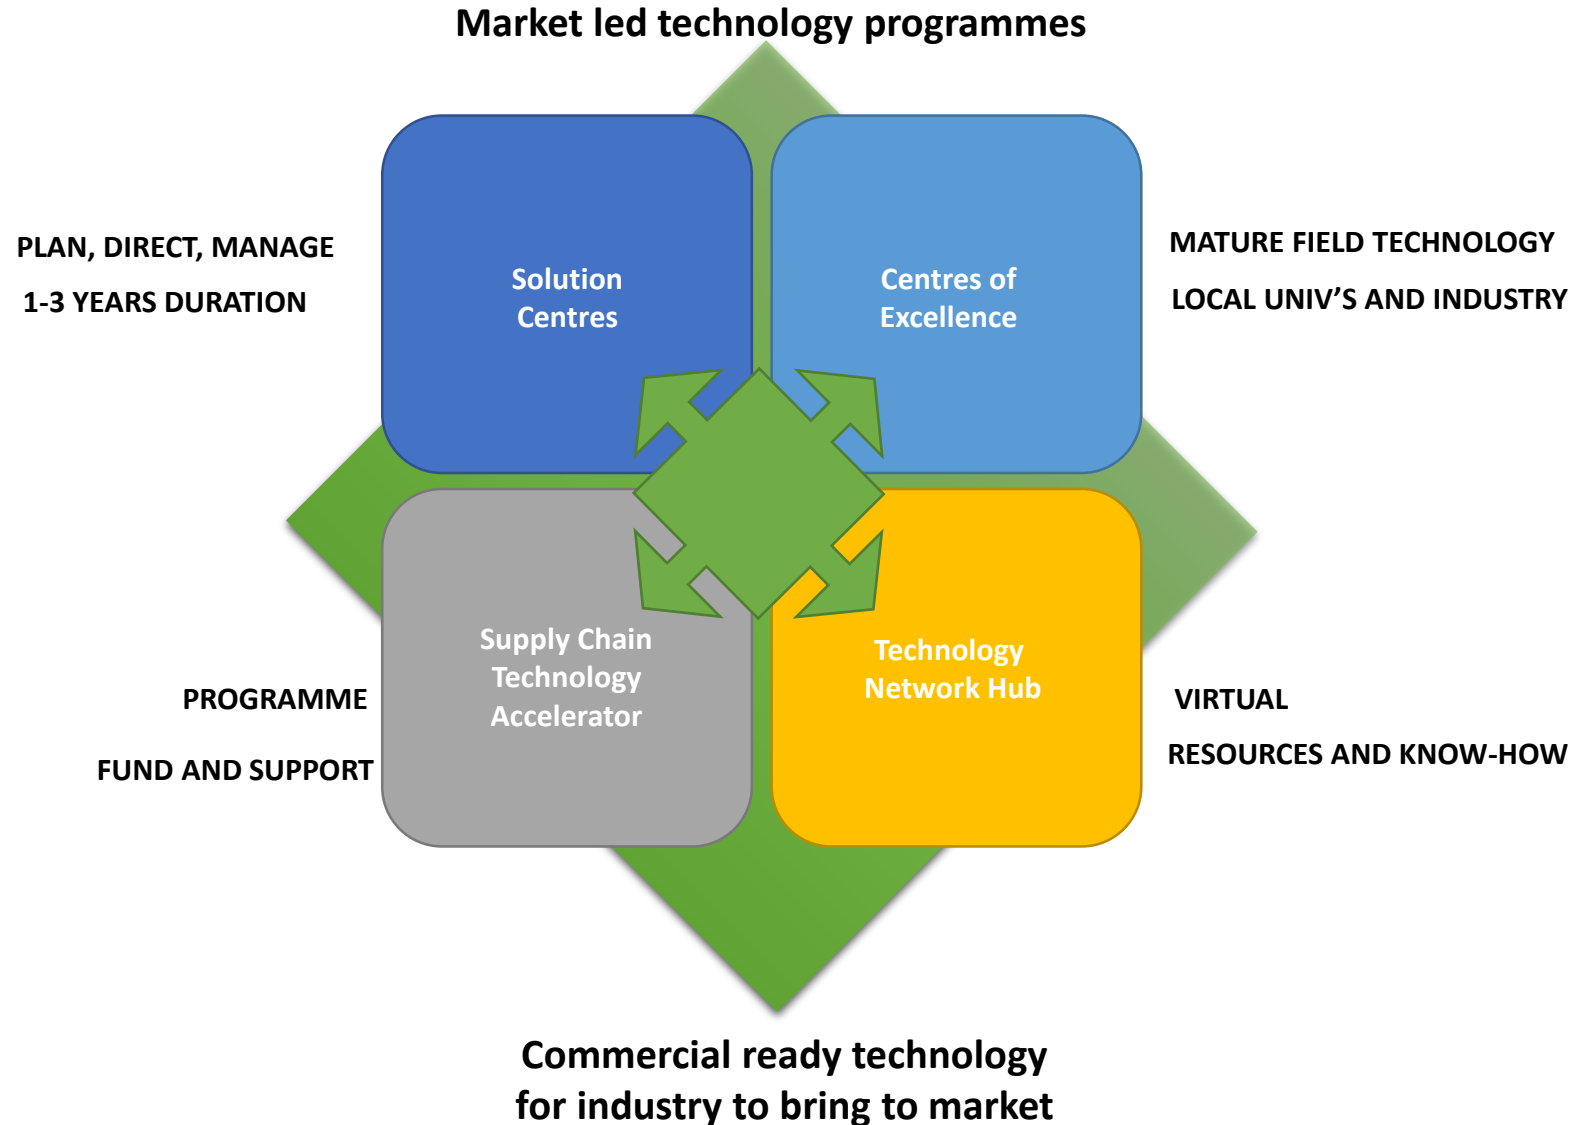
Market led technology programmes

PLAN, DIRECT, MANAGE

1-3 YEARS DURATION

Solution Centres

Centres of Excellence

MATURE FIELD TECHNOLOGY

LOCAL UNIV'S AND INDUSTRY

PROGRAMME

FUND AND SUPPORT

Supply Chain Technology Accelerator

Technology Network Hub

VIRTUAL

RESOURCES AND KNOW-HOW

Commercial ready technology for industry to bring to market